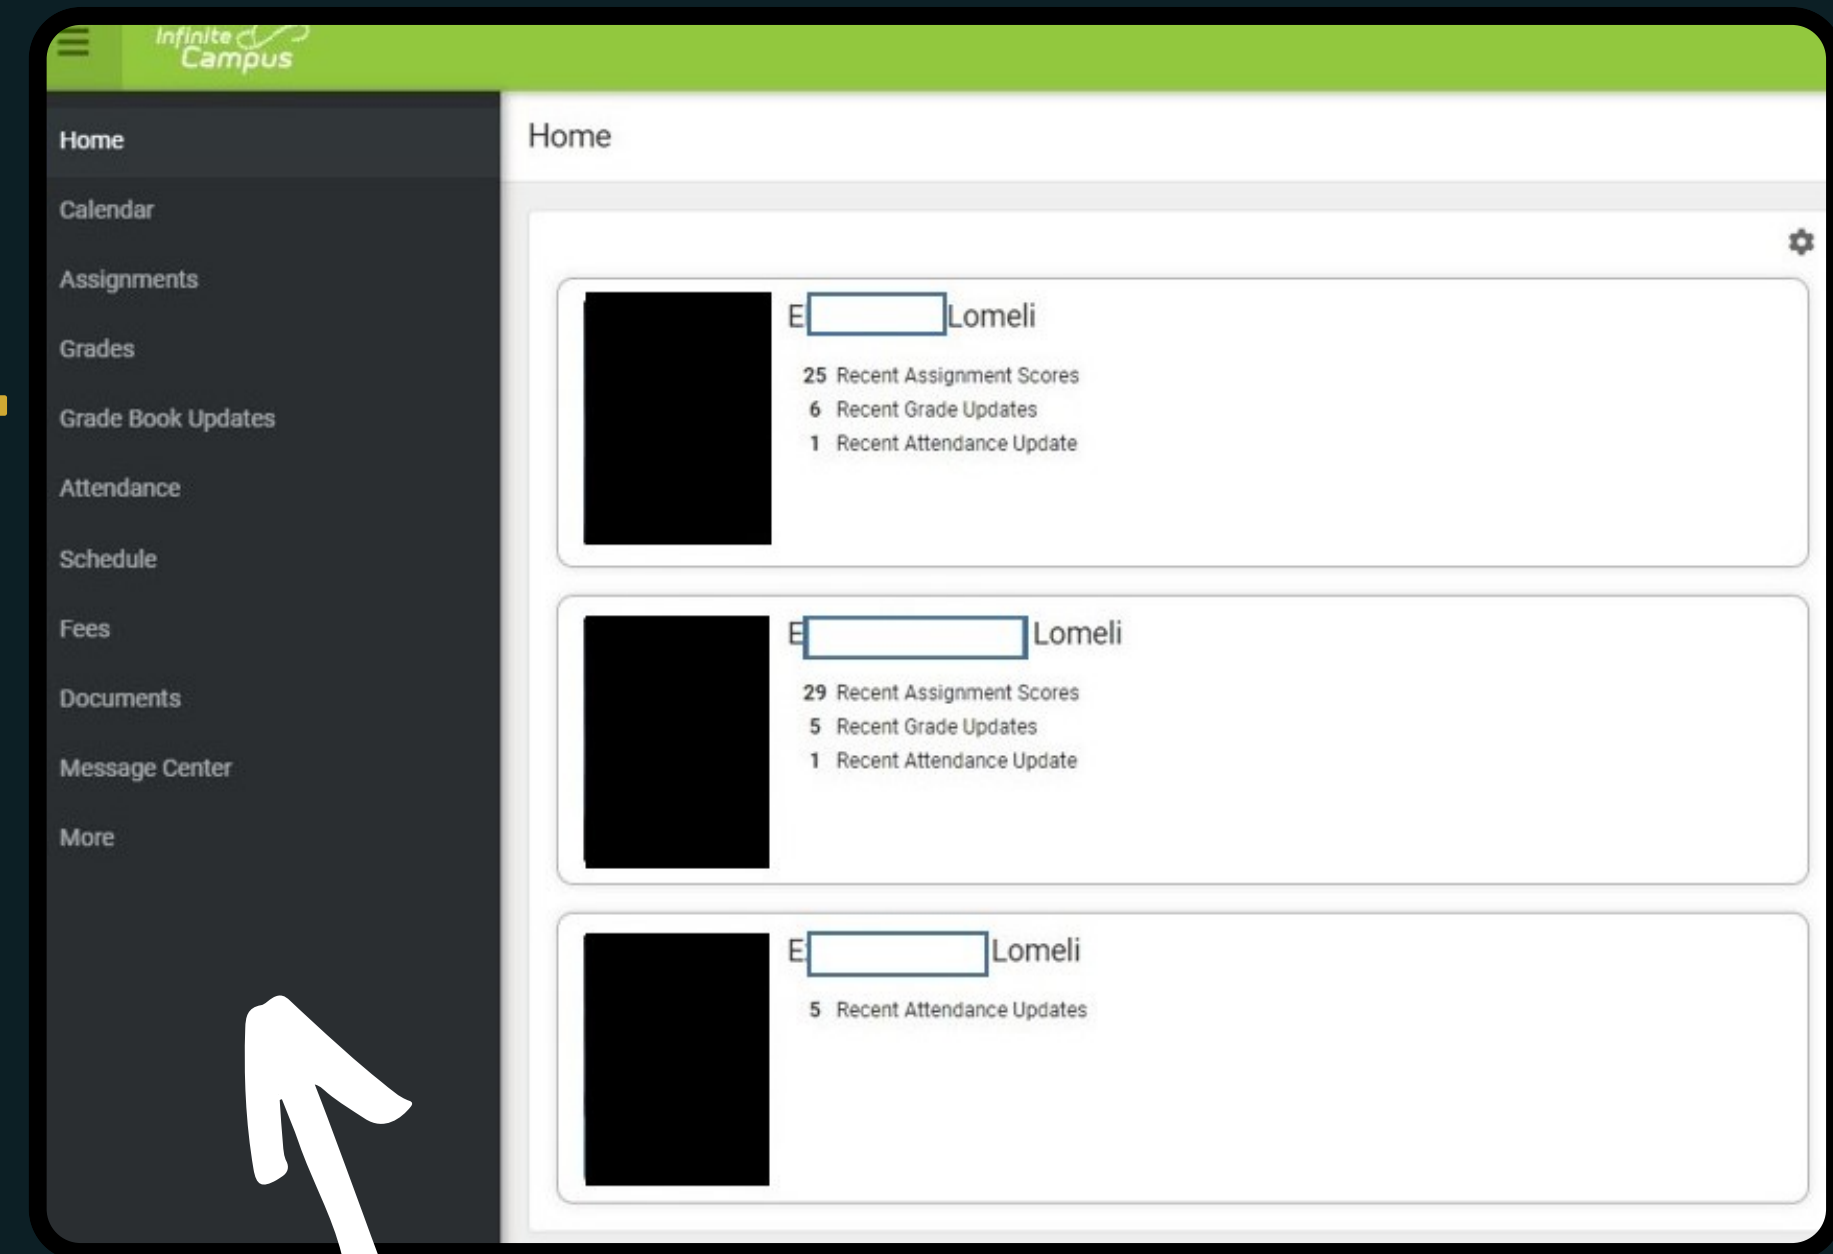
Infinite Campus

Home
Calendar
Assignments
Grades
Grade Book Updates
Attendance
Schedule
Fees
Documents
Message Center
More

Home

E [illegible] Lomeli
25 Recent Assignment Scores
6 Recent Grade Updates
1 Recent Attendance Update

E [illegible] Lomeli
29 Recent Assignment Scores
5 Recent Grade Updates
1 Recent Attendance Update

E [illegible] Lomeli
5 Recent Attendance Updates